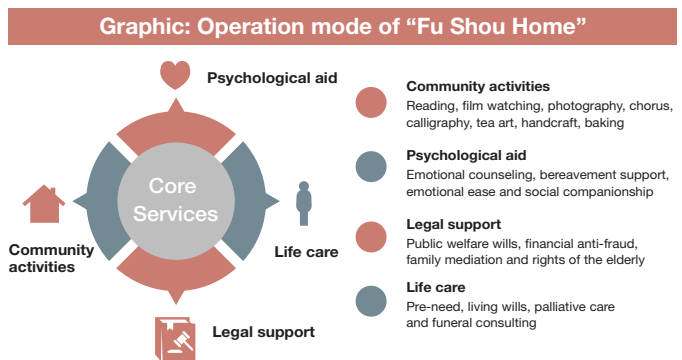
Graphic: Operation mode of "Fu Shou Home"

Psychological aid

Core Services

Community activities

Life care

Legal support

Community activities
Reading, film watching, photography, chorus, calligraphy, tea art, handcraft, baking

Psychological aid
Emotional counseling, bereavement support, emotional ease and social companionship

Legal support
Public welfare wills, financial anti-fraud, family mediation and rights of the elderly

Life care
Pre-need, living wills, palliative care and funeral consulting